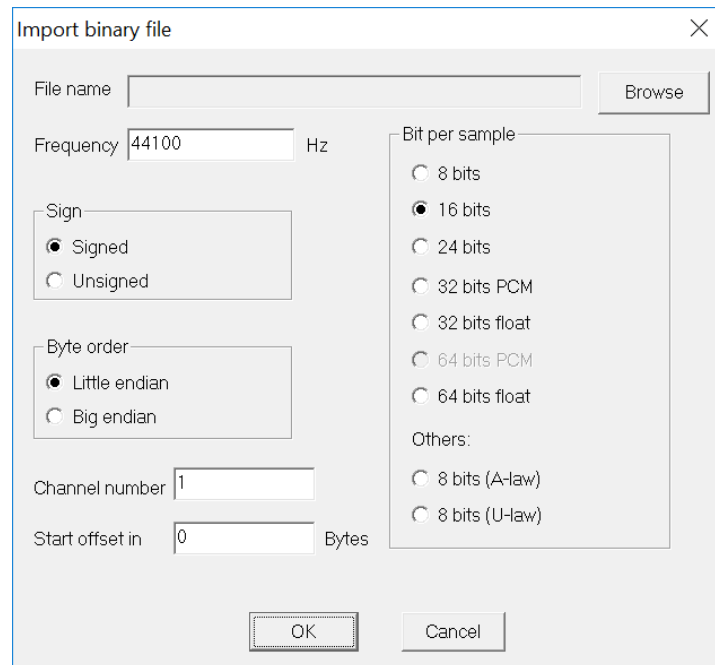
Import binary file

File name

Browse

Frequency 44100 Hz

Sign
Signed
Unsigned

Byte order
Little endian
Big endian

Channel number 1

Start offset in 0 Bytes

Bit per sample
8 bits
16 bits
24 bits
32 bits PCM
32 bits float
64 bits PCM
64 bits float
Others:
8 bits (A-law)
8 bits (U-law)

OK

Cancel